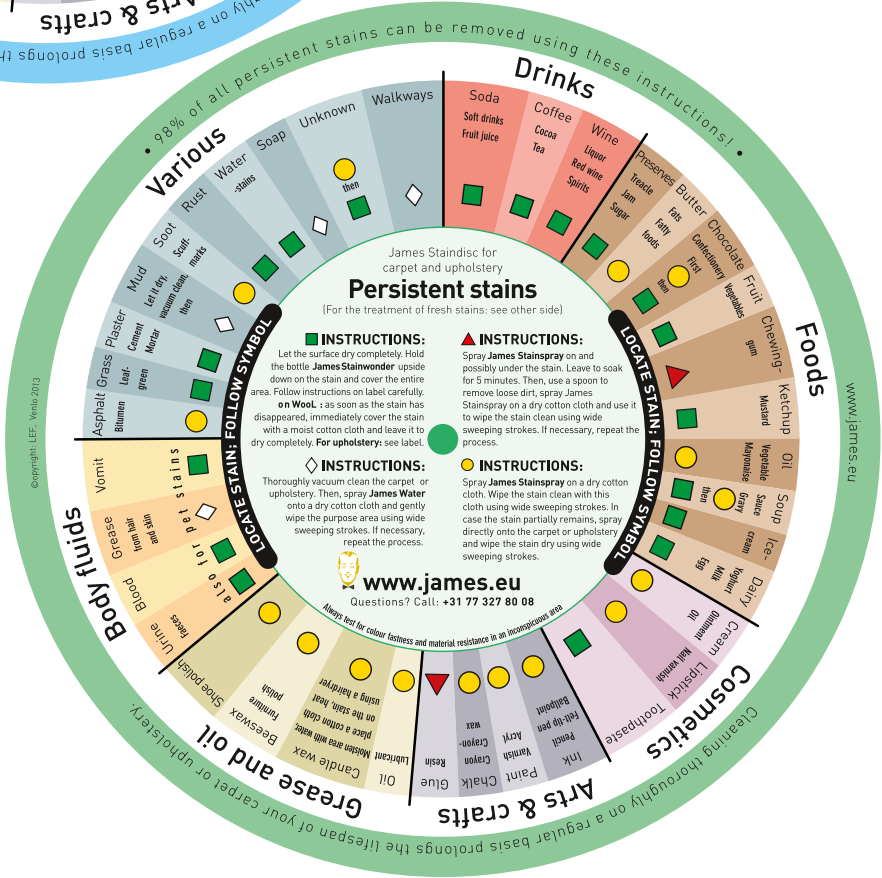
Arts & crafts
Cleaning thoroughly on a regular basis prolongs th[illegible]

98% of all persistent stains can be removed using these instructions!

Drinks
Soda
Soft drinks
Fruit juice
Coffee
Cocoa
Tea
Wine
Liquor
Red wine
Spirits

Foods
Preserves
Treacle
Jam
Sugar
Butter
Fats
Fatty foods
Chocolate
Confectionery
First
then
Fruit
Vegetables
Chewing-gum
Ketchup
Mustard
Oil
Vegetable
Mayonaise
Soup
Gravy
Sauce
then
Ice-cream
Dairy
Yoghurt
Milk
Egg

Cosmetics
Cream
Ointment
Oil
Lipstick
Nail varnish
Toothpaste

Arts & crafts
Ink
Pencil
Felt-tip pen
Ballpoint
Paint
Acryl
Varnish
Chalk
Crayon
Crayon-wax
Glue
Resin

Grease and oil
Oil
Lubricant
Candle wax
Moisten area with water, place a cotton cloth on the stain, heat using a hairdryer
Beeswax
Furniture polish
Shoe polish

Body fluids
Urine
Faeces
Blood
Grease
from hair and skin
Vomit
also for pet stains

Various
Asphalt
Bitumen
Grass
Leaf-green
Plaster
Cement
Mortar
Mud
Let it dry, vacuum clean, then
Soot
Scuff-marks
Rust
Water
-stains
Soap
Unknown
then
Walkways

LOCATE STAIN, FOLLOW SYMBOL
LOCATE STAIN, FOLLOW SYMBOL

James Staindisc for carpet and upholstery
Persistent stains
(For the treatment of fresh stains: see other side)

INSTRUCTIONS:
Let the surface dry completely. Hold the bottle James Stainwonder upside down on the stain and cover the entire area. Follow instructions on label carefully. on Wool : as soon as the stain has disappeared, immediately cover the stain with a moist cotton cloth and leave it to dry completely. For upholstery: see label.

INSTRUCTIONS:
Spray James Stainspray on and possibly under the stain. Leave to soak for 5 minutes. Then, use a spoon to remove loose dirt, spray James Stainspray on a dry cotton cloth and use it to wipe the stain clean using wide sweeping strokes. If necessary, repeat the process.

INSTRUCTIONS:
Thoroughly vacuum clean the carpet or upholstery. Then, spray James Water onto a dry cotton cloth and gently wipe the purpose area using wide sweeping strokes. If necessary, repeat the process.

INSTRUCTIONS:
Spray James Stainspray on a dry cotton cloth. Wipe the stain clean with this cloth using wide sweeping strokes. In case the stain partially remains, spray directly onto the carpet or upholstery and wipe the stain dry using wide sweeping strokes.

www.james.eu
Questions? Call: +31 77 327 80 08
Always test for colour fastness and material resistance in an inconspicuous area

Cleaning thoroughly on a regular basis prolongs the lifespan of your carpet or upholstery.
www.james.eu
©opyright: LEF, Venlo 2013